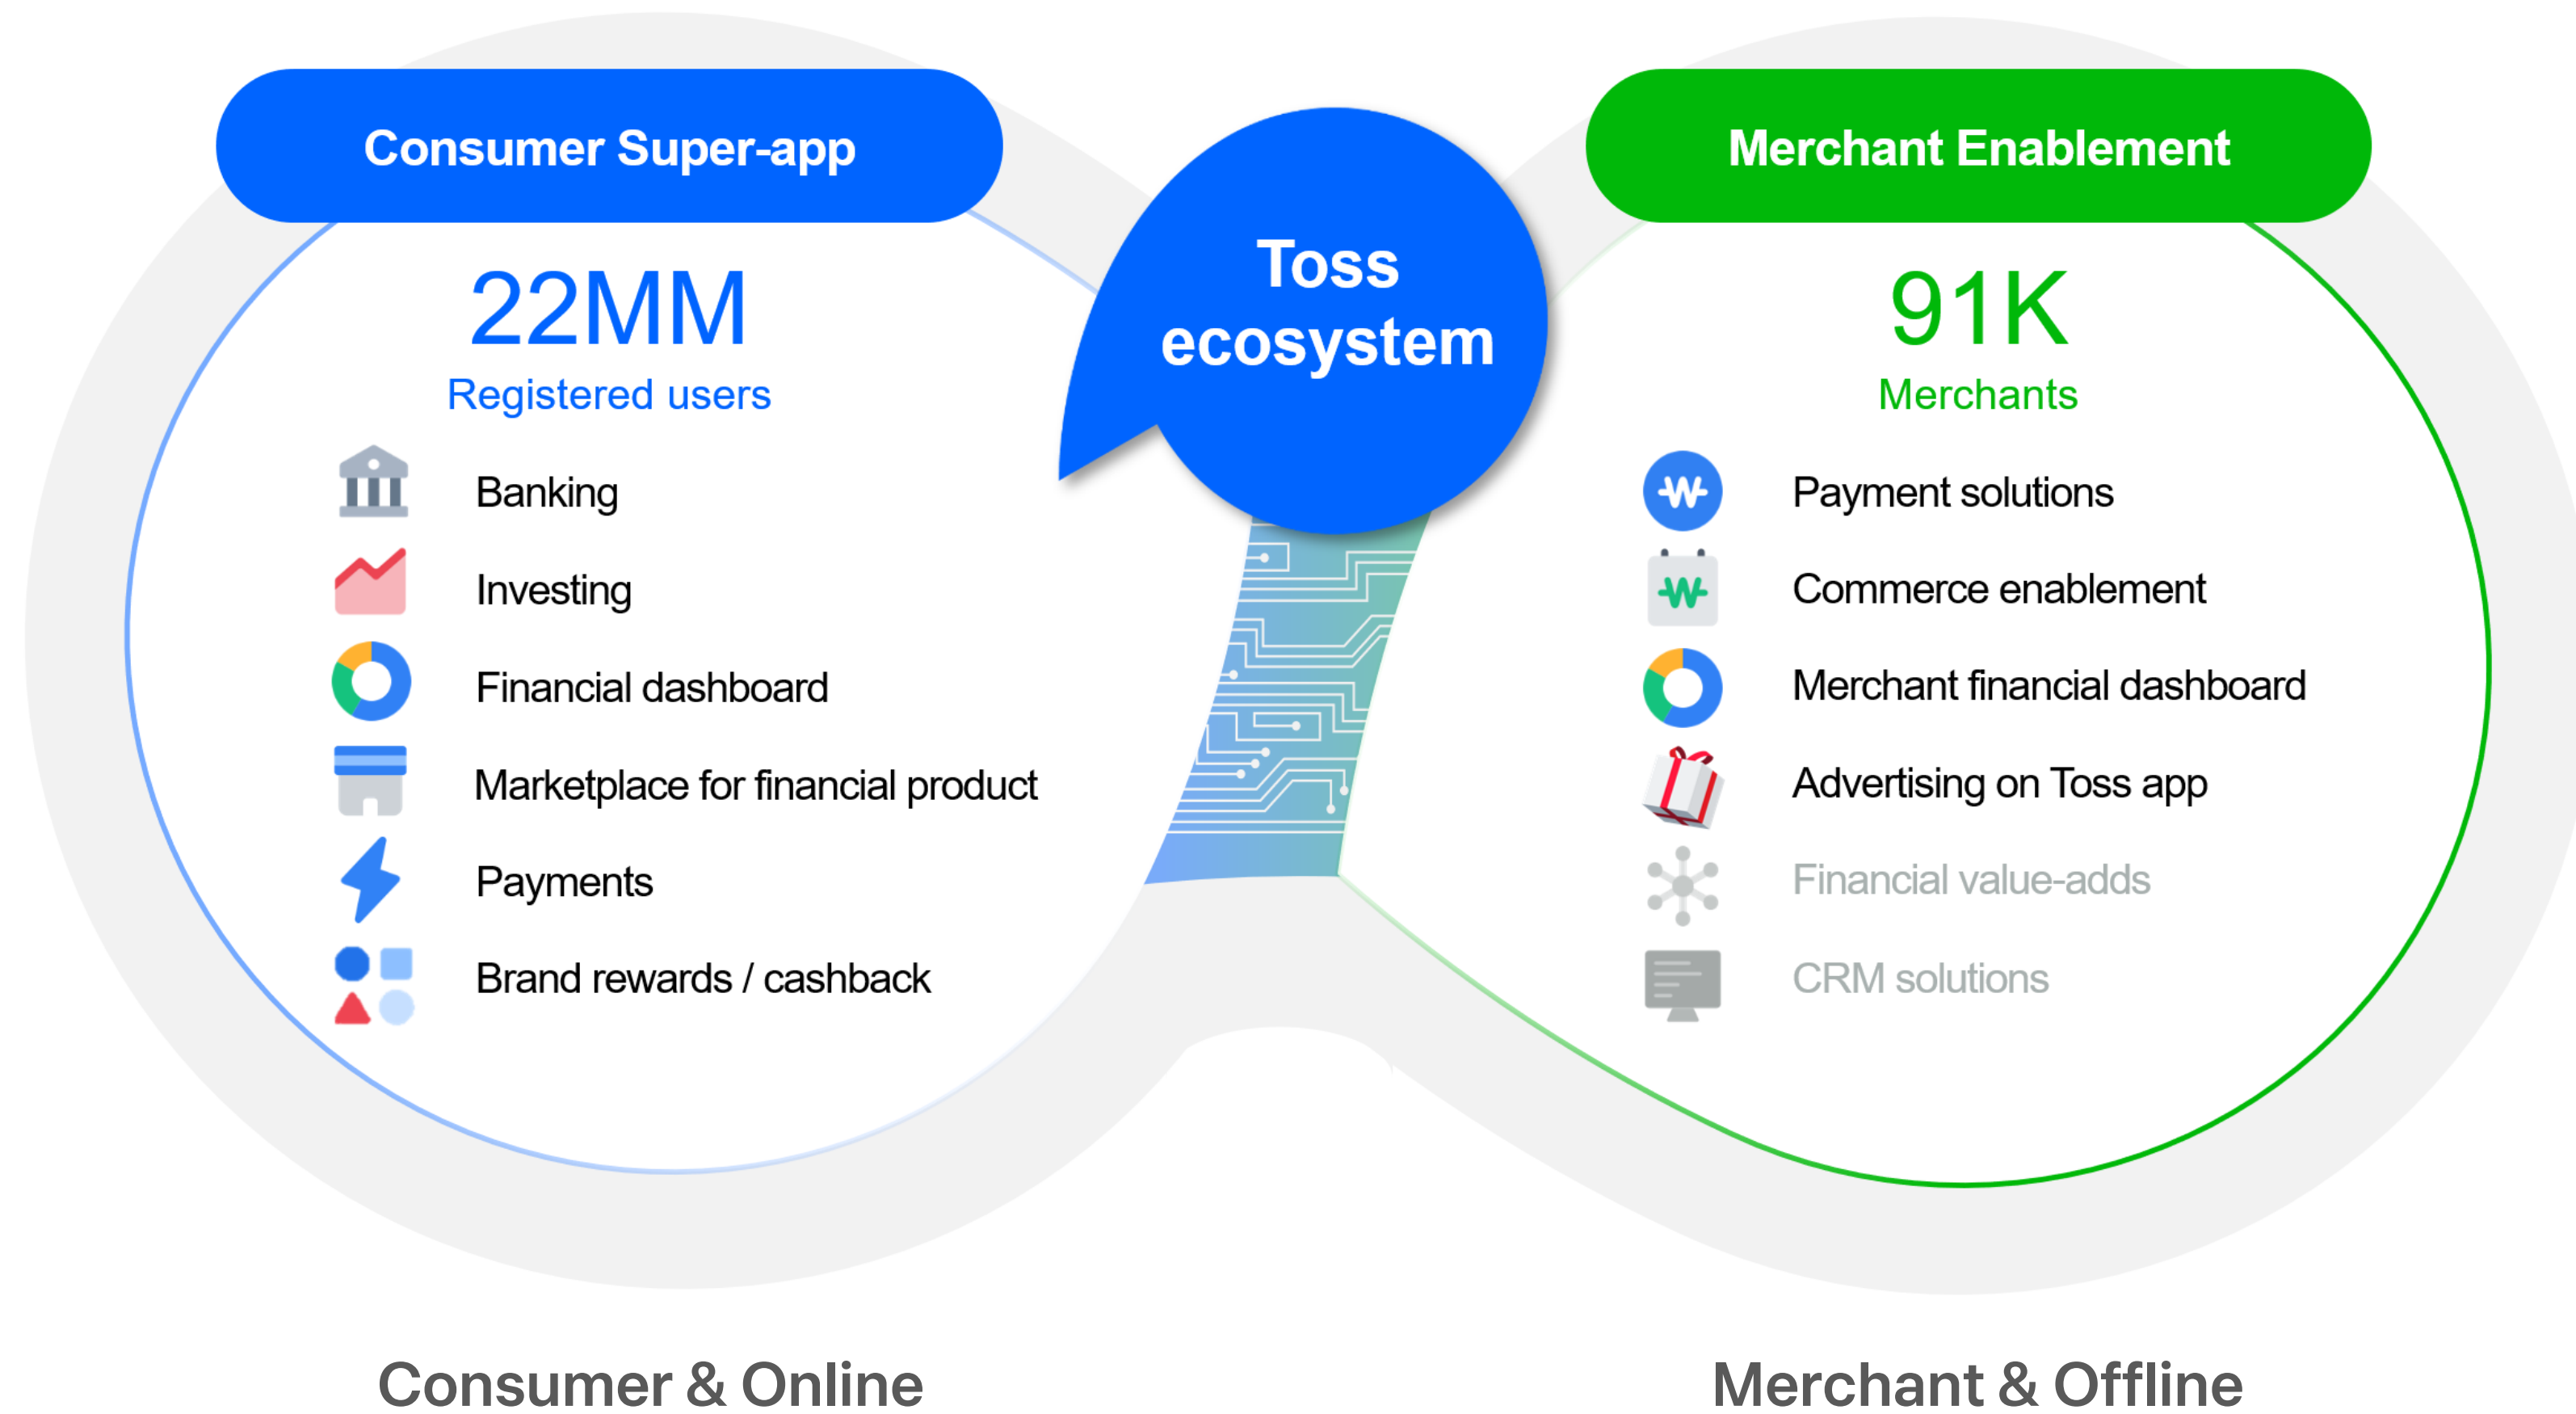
Consumer Super-app

22MM
Registered users

Banking
Investing
Financial dashboard
Marketplace for financial product
Payments
Brand rewards / cashback

Toss ecosystem

Merchant Enablement

91K
Merchants

Payment solutions
Commerce enablement
Merchant financial dashboard
Advertising on Toss app
Financial value-adds
CRM solutions

Consumer & Online

Merchant & Offline